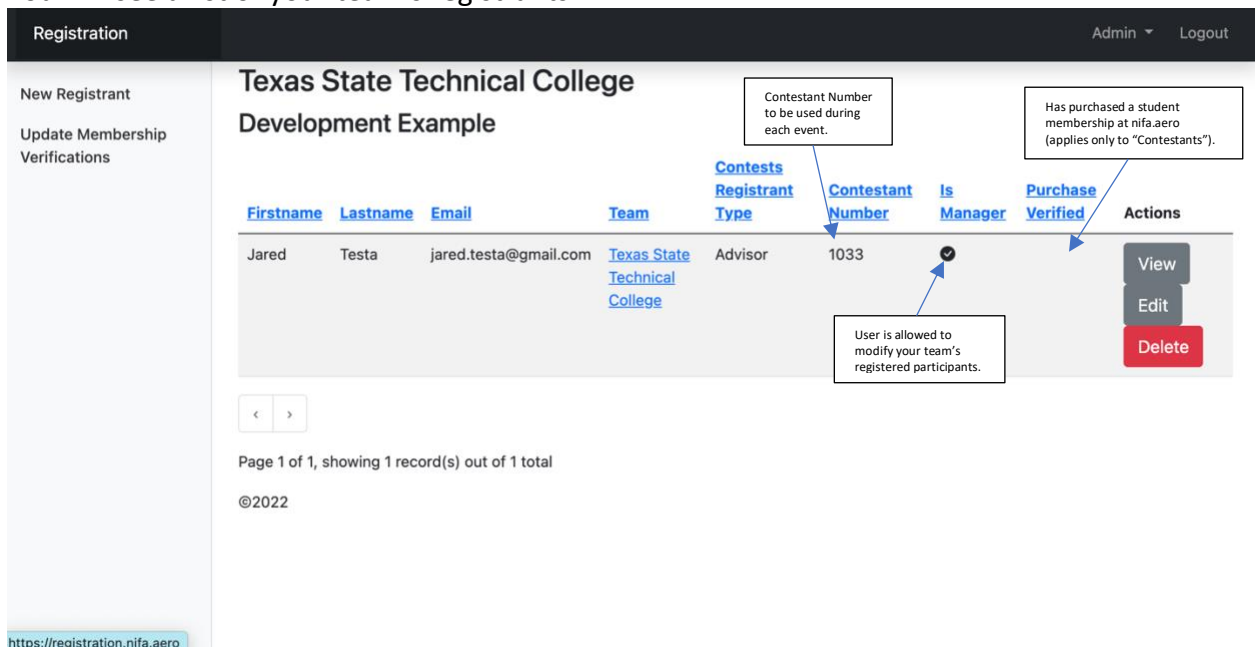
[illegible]

Registration

Admin ▾ Logout

New Registrant

Update Membership Verifications

Texas State Technical College

Development Example

Contestant Number to be used during each event.

Has purchased a student membership at nifa.aero (applies only to "Contestants").

| Firstname | Lastname | Email | Team | Contests Registrant Type | Contestant Number | Is Manager | Purchase Verified | Actions |
|---|---|---|---|---|---|---|---|---|
| Jared | Testa | jared.testa@gmail.com | Texas State Technical College | Advisor | 1033 | ✔ | | View Edit Delete |

User is allowed to modify your team's registered participants.

‹ ›

Page 1 of 1, showing 1 record(s) out of 1 total

©2022

https://registration.nifa.aero